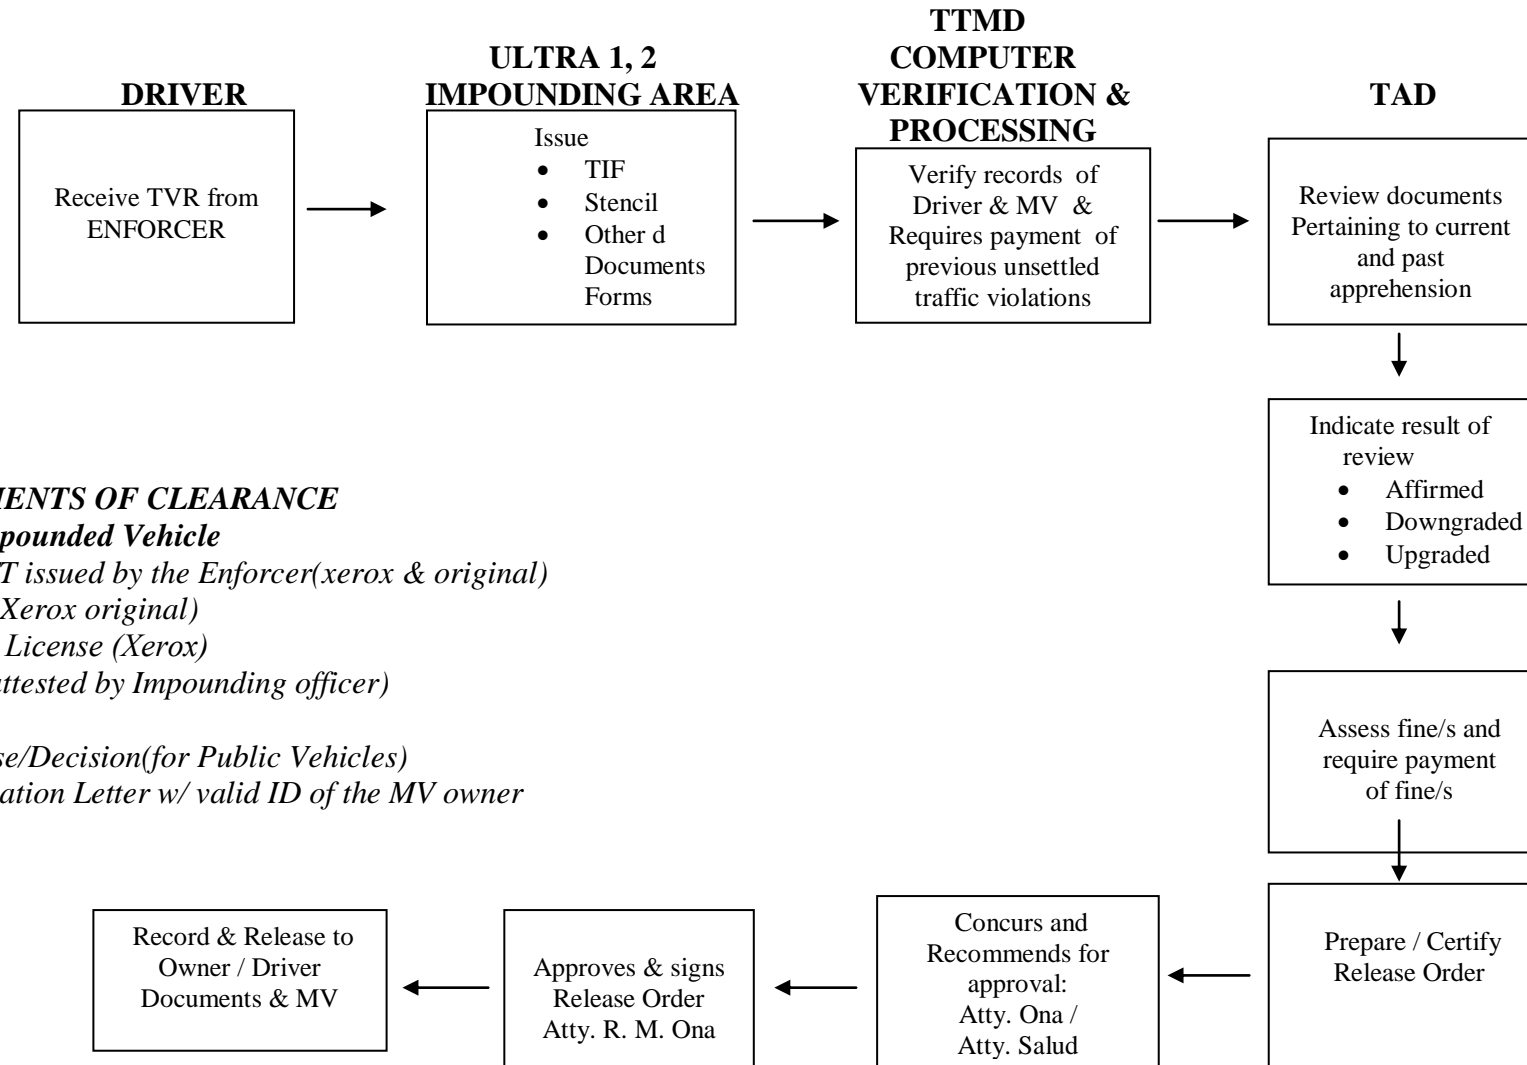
DRIVER

Receive TVR from ENFORCER

ULTRA 1, 2 IMPOUNDING AREA

Issue
- TIF
- Stencil
- Other d Documents Forms

TTMD COMPUTER VERIFICATION & PROCESSING

Verify records of Driver & MV & Requires payment of previous unsettled traffic violations

TAD

Review documents Pertaining to current and past apprehension

Indicate result of review
- Affirmed
- Downgraded
- Upgraded

Assess fine/s and require payment of fine/s

Prepare / Certify Release Order

Concurs and Recommends for approval: Atty. Ona / Atty. Salud

Approves & signs Release Order Atty. R. M. Ona

Record & Release to Owner / Driver Documents & MV

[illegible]IENTS OF CLEARANCE
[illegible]pounded Vehicle
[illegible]T issued by the Enforcer(xerox & original)
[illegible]Xerox original)
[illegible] License (Xerox)
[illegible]ttested by Impounding officer)

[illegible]se/Decision(for Public Vehicles)
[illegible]ation Letter w/ valid ID of the MV owner